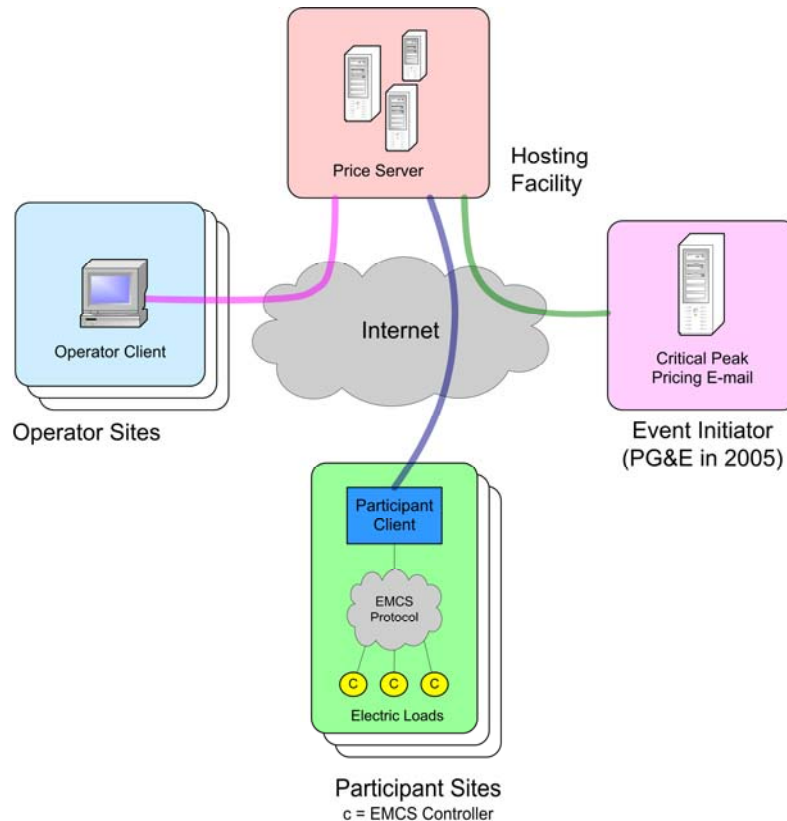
Price Server

Hosting Facility

Operator Client

Internet

Critical Peak Pricing E-mail

Operator Sites

Event Initiator (PG&E in 2005)

Participant Client

EMCS Protocol

C

C

C

Electric Loads

Participant Sites
c = EMCS Controller